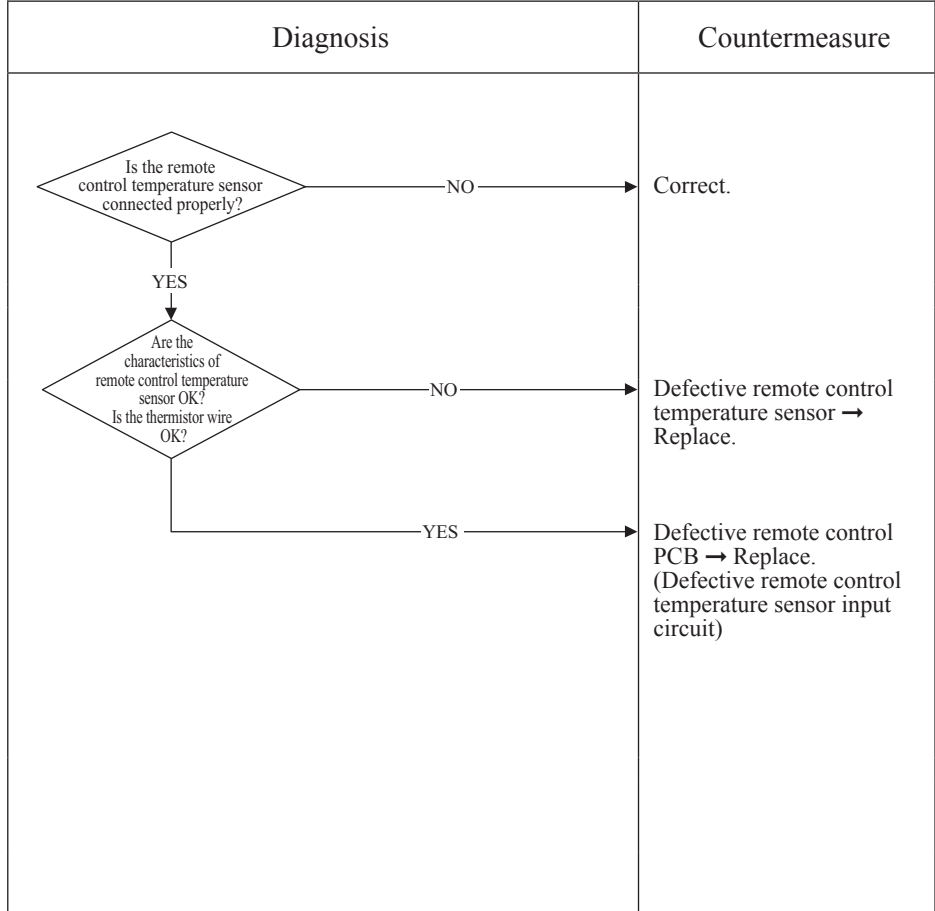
Diagnosis

Countermeasure

Is the remote control temperature sensor connected properly?

NO

Correct.

YES

Are the characteristics of remote control temperature sensor OK? Is the thermistor wire OK?

NO

Defective remote control temperature sensor → Replace.

YES

Defective remote control PCB → Replace. (Defective remote control temperature sensor input circuit)